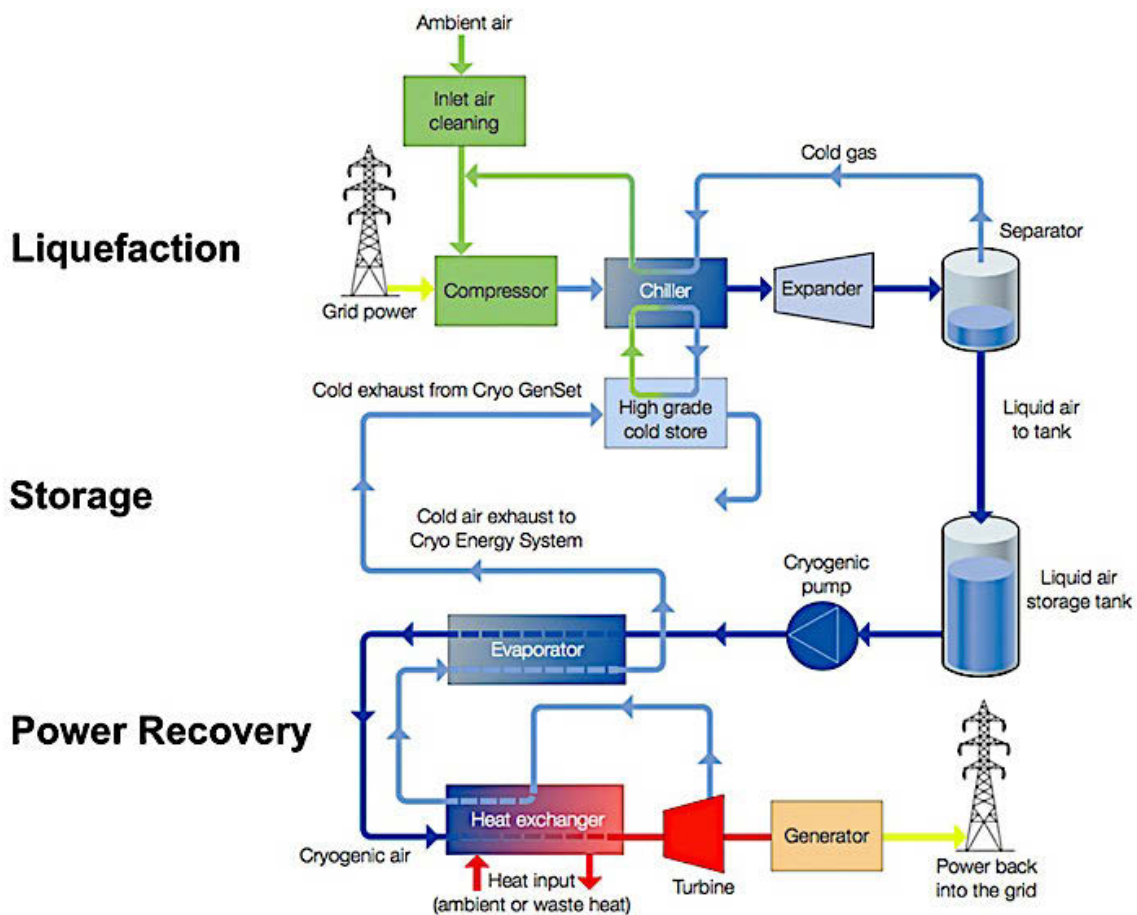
Ambient air

Inlet air cleaning

Cold gas

Liquefaction

Separator

Grid power

Compressor

Chiller

Expander

Cold exhaust from Cryo GenSet

High grade cold store

Liquid air to tank

Storage

Cold air exhaust to Cryo Energy System

Cryogenic pump

Liquid air storage tank

Evaporator

Power Recovery

Heat exchanger

Generator

Cryogenic air

Heat input (ambient or waste heat)

Turbine

Power back into the grid